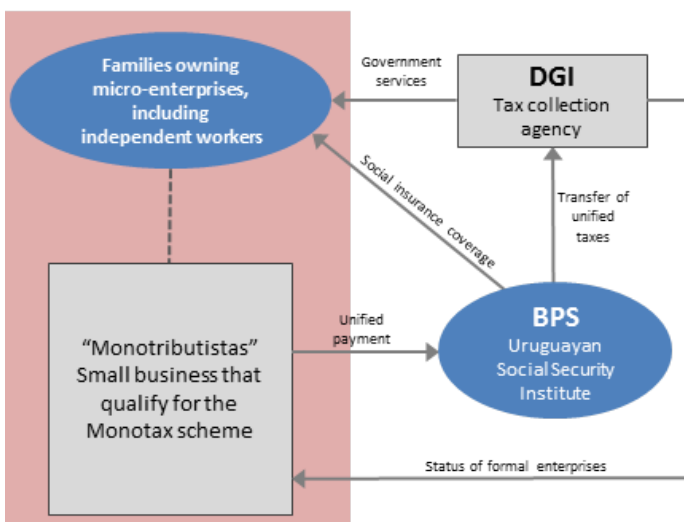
Families owning micro-enterprises, including independent workers

Government services

DGI
Tax collection agency

Social insurance coverage

Transfer of unified taxes

“Monotributistas” Small business that qualify for the Monotax scheme

Unified payment

BPS
Uruguayan Social Security Institute

Status of formal enterprises